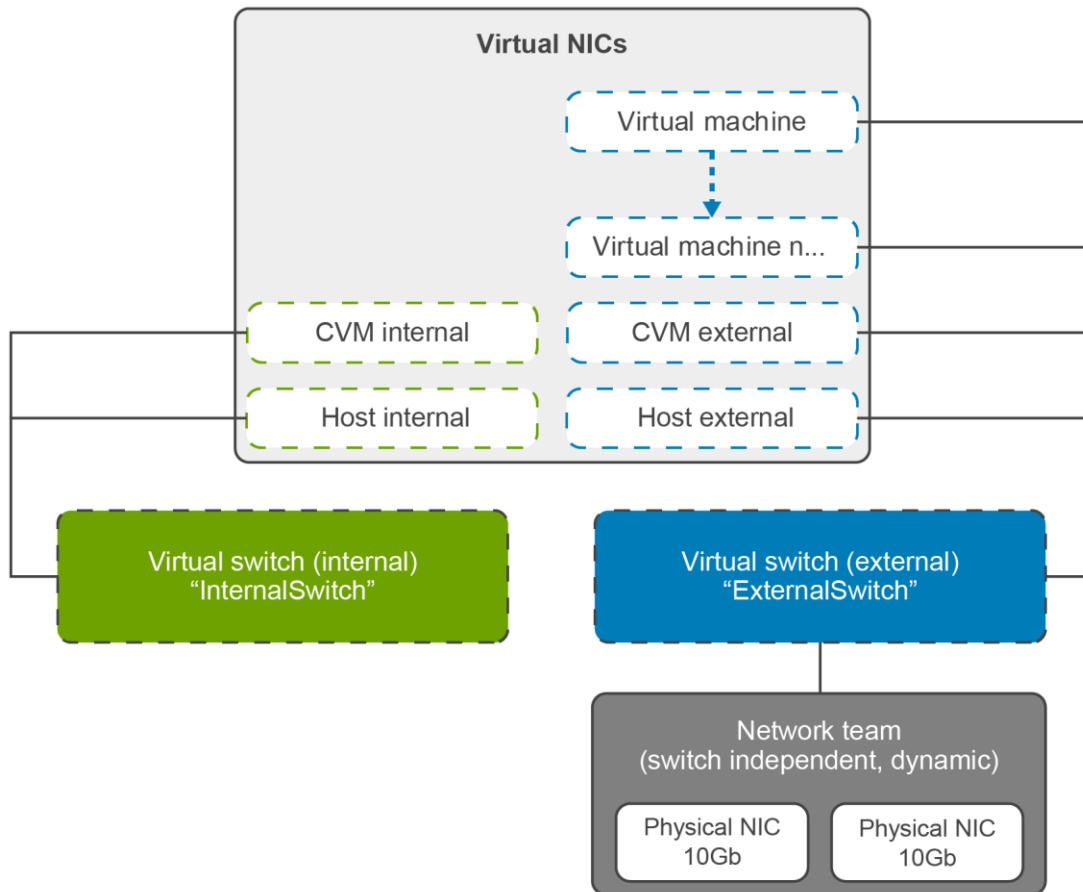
Virtual NICs

Virtual machine

Virtual machine n...

CVM internal

CVM external

Host internal

Host external

Virtual switch (internal)
“InternalSwitch”

Virtual switch (external)
“ExternalSwitch”

Network team
(switch independent, dynamic)

Physical NIC
10Gb

Physical NIC
10Gb